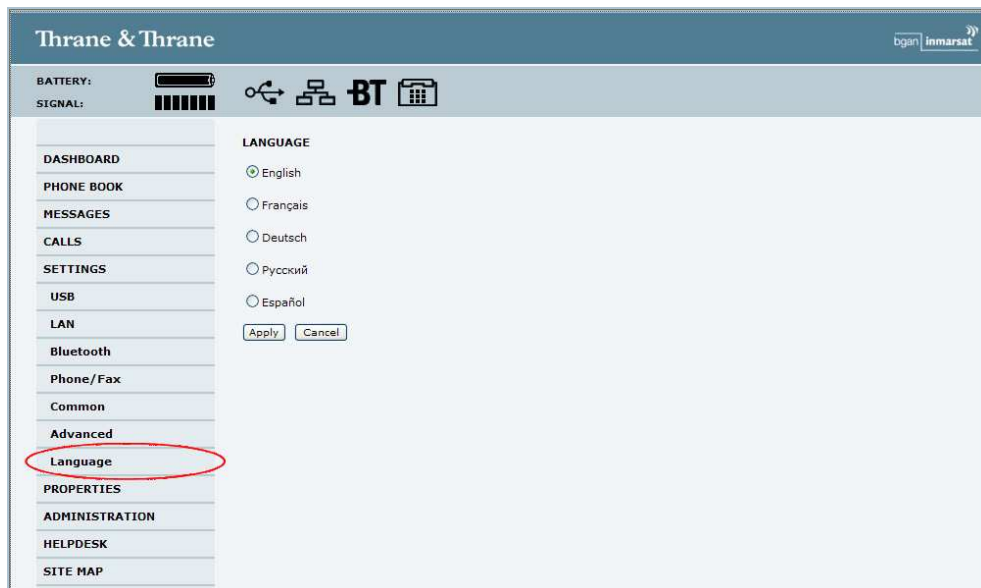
Thrane & Thrane

bgan inmarsat

BATTERY:
SIGNAL:

BT

DASHBOARD
PHONE BOOK
MESSAGES
CALLS
SETTINGS
USB
LAN
Bluetooth
Phone/Fax
Common
Advanced
Language
PROPERTIES
ADMINISTRATION
HELPDESK
SITE MAP

LANGUAGE

English
Français
Deutsch
Русский
Español

Apply Cancel